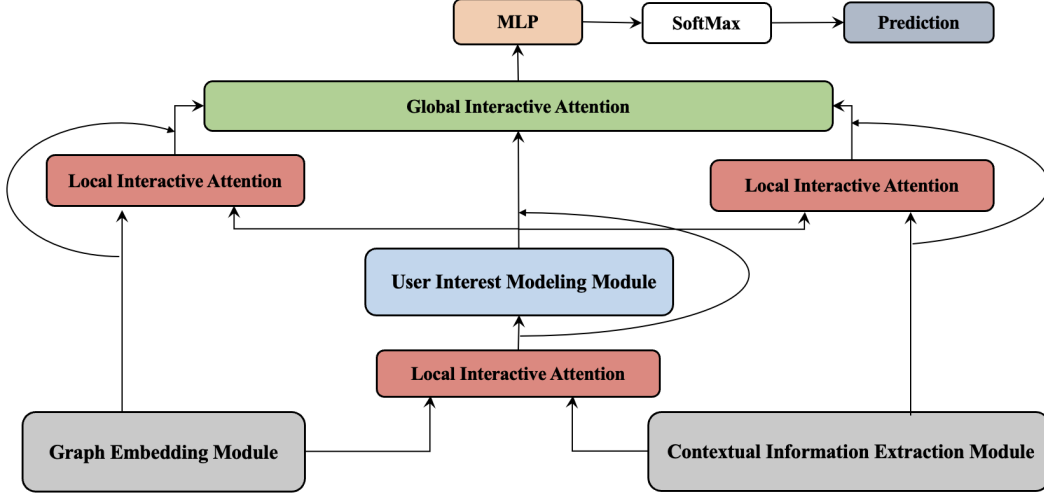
MLP

SoftMax

Prediction

Global Interactive Attention

Local Interactive Attention

Local Interactive Attention

User Interest Modeling Module

Local Interactive Attention

Graph Embedding Module

Contextual Information Extraction Module